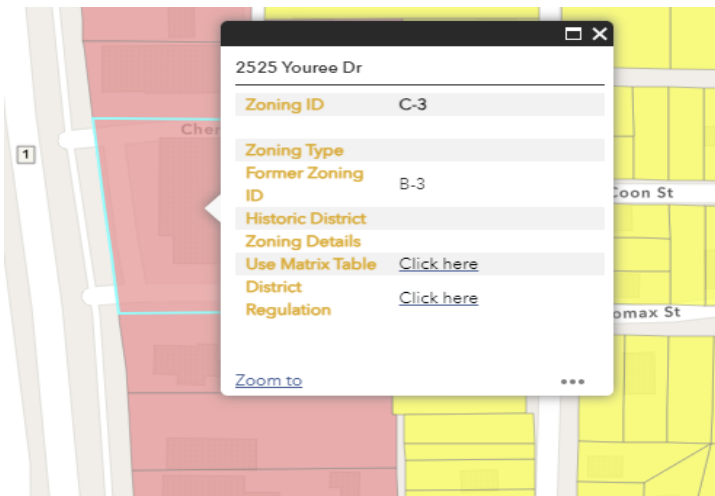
1

Cher

Coon St

omax St

2525 Youree Dr

| | |
|---|---|
| Zoning ID | C-3 |
| Zoning Type | |
| Former Zoning ID | B-3 |
| Historic District | |
| Zoning Details | |
| Use Matrix Table | Click here |
| District Regulation | Click here |

Zoom to

•••